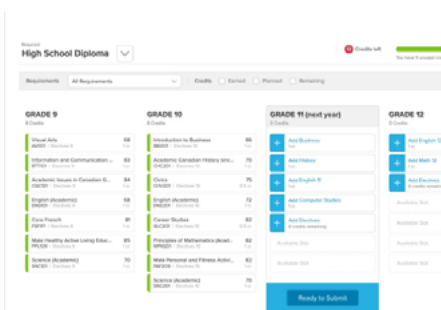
Required
High School Diploma

Credits left
You have 4 credits left

Requirements All Requirements Credits Earned Planned Remaining

GRADE 9
8 Credits

Visual Arts 68
AVI1O1 · Elective 1.0

Information and Communication ... 82
BTT1O1 · Elective 1.0

Academic Issues in Canadian G... 74
CGC1D1 · Elective 1.0

English (Academic) 73
ENG1D1 · Elective 1.0

Core French 81
FSF1D1 · Elective 1.0

Male Healthy Active Living Educ... 85
PPL1O1 · Elective 1.0

Science (Academic) 70
SNC1D1 · Elective 1.0

GRADE 10
8 Credits

Introduction to Business 85
BBI2O1 · Elective 1.0

Academic Canadian History sinc... 79
CHC2D1 · Elective 1.0

Civics 75
CHV2O1 · Elective 0.5

English (Academic) 72
ENG2D1 · Elective 1.0

Career Studies 83
GLC2O1 · Elective 0.5

Principles of Mathematics (Acad... 82
MPM2D1 · Elective 1.0

Male Personal and Fitness Acti... 82
PAF2O1 · Elective 1.0

Science (Academic) 70
SNC2D1 · Elective 1.0

GRADE 11 (next year)
0 Credits

Add Business
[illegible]

Add History
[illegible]

Add English 11
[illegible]

Add Computer Studies
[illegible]

Add Electives
4 credits remaining

Available Slot

Available Slot

Ready to Submit

GRADE 12

Add English 12
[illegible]

Add Math 12
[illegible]

Add Electives
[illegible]

Available Slot

Available Slot

Available Slot

Available Slot